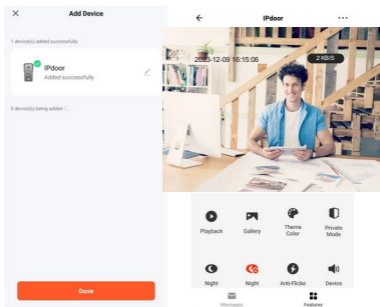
Add Device

1 device(s) added successfully

IPdoor
Added successfully

0 device(s) being added

Done

IPdoor

2019-12-09 16:15:06

2 KB/S

Playback

Gallery

Theme Color

Private Mode

Night

Night

Anti-Flicker

Device

Messages

Features